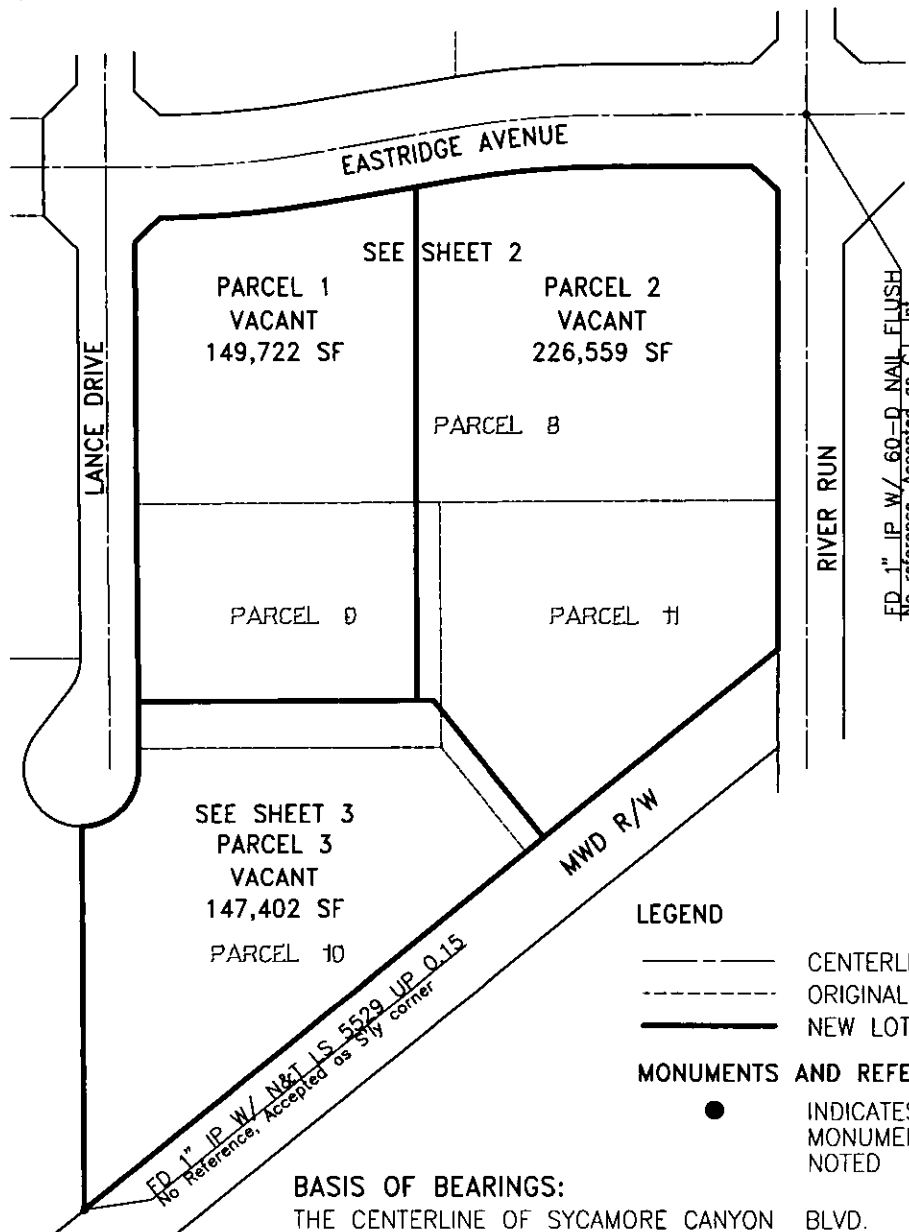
EASTRIDGE AVENUE

SEE SHEET 2

PARCEL 1
VACANT
149,722 SF

PARCEL 2
VACANT
226,559 SF

LANCE DRIVE

PARCEL 8

RIVER RUN

FD 1" IP W/ 60-D NAIL FLUSH
No reference, Accepted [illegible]

PARCEL 9

PARCEL 11

MWD R/W

SEE SHEET 3
PARCEL 3
VACANT
147,402 SF

PARCEL 10

FD 1" IP W/ N&T LS 5529 UP 0.15
No Reference, Accepted as S'ly corner

LEGEND

CENTERLI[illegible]
ORIGINAL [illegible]
NEW LOT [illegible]

MONUMENTS AND REFE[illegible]

INDICATES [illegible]
MONUME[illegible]
NOTED

BASIS OF BEARINGS:
THE CENTERLINE OF SYCAMORE CANYON BLVD.